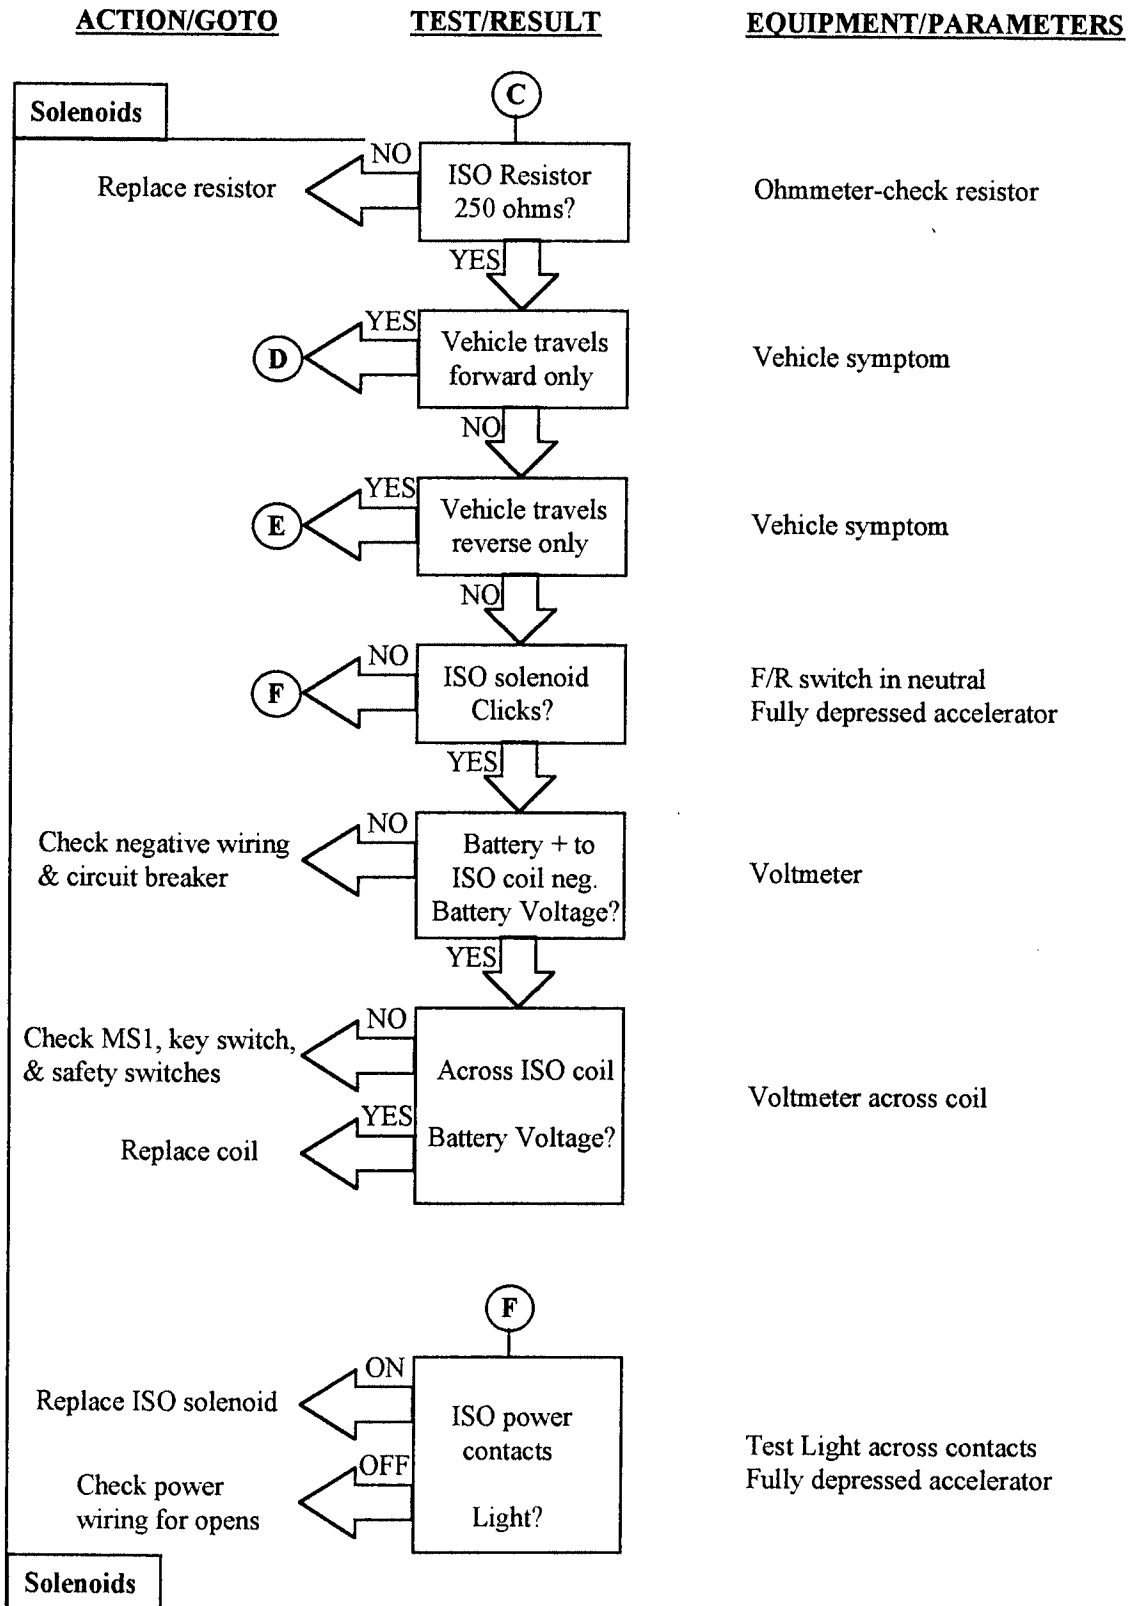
ACTION/GOTO TEST/RESULT EQUIPMENT/PARAMETERS

Solenoids

C

NO

Replace resistor

ISO Resistor 250 ohms?

Ohmmeter-check resistor

YES

YES

D

Vehicle travels forward only

Vehicle symptom

NO

YES

E

Vehicle travels reverse only

Vehicle symptom

NO

NO

F

ISO solenoid Clicks?

F/R switch in neutral
Fully depressed accelerator

YES

NO

Check negative wiring & circuit breaker

Battery + to ISO coil neg. Battery Voltage?

Voltmeter

YES

NO

Check MS1, key switch, & safety switches

Across ISO coil

Battery Voltage?

Voltmeter across coil

YES

Replace coil

F

ON

Replace ISO solenoid

ISO power contacts

Light?

Test Light across contacts
Fully depressed accelerator

OFF

Check power wiring for opens

Solenoids